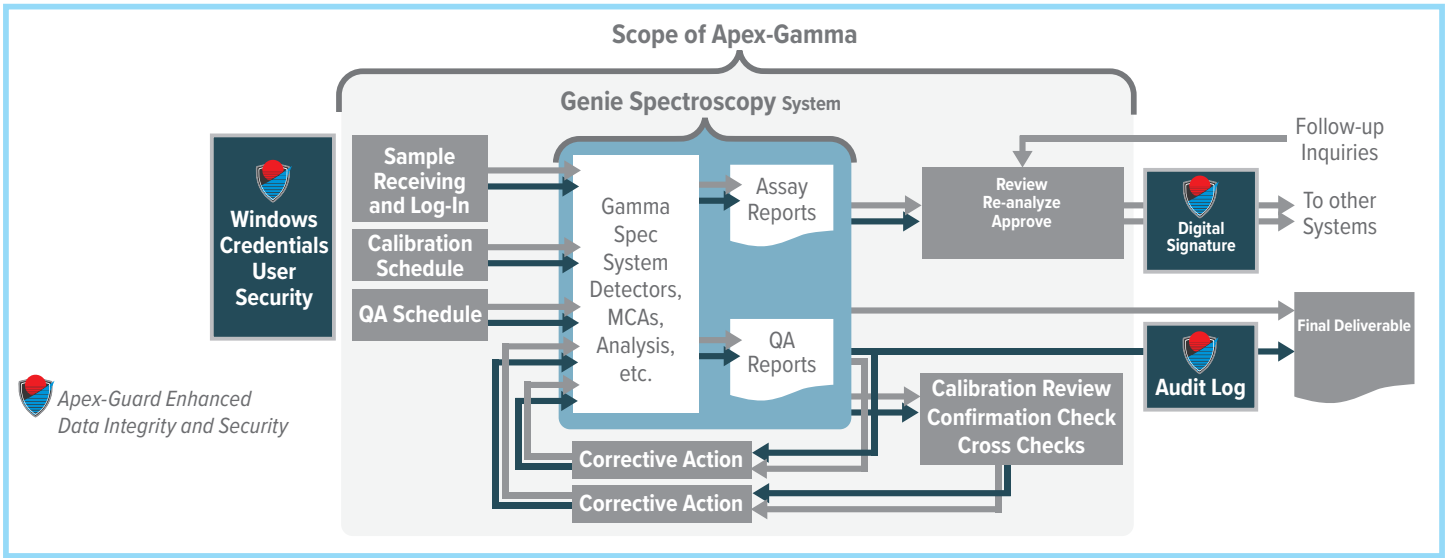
Scope of Apex-Gamma

Genie Spectroscopy System

Windows Credentials User Security

Sample Receiving and Log-In

Calibration Schedule

QA Schedule

Gamma Spec System Detectors, MCAs, Analysis, etc.

Assay Reports

QA Reports

Review Re-analyze Approve

Follow-up Inquiries

Digital Signature

To other Systems

Final Deliverable

Audit Log

Calibration Review Confirmation Check Cross Checks

Corrective Action

Corrective Action

Apex-Guard Enhanced Data Integrity and Security